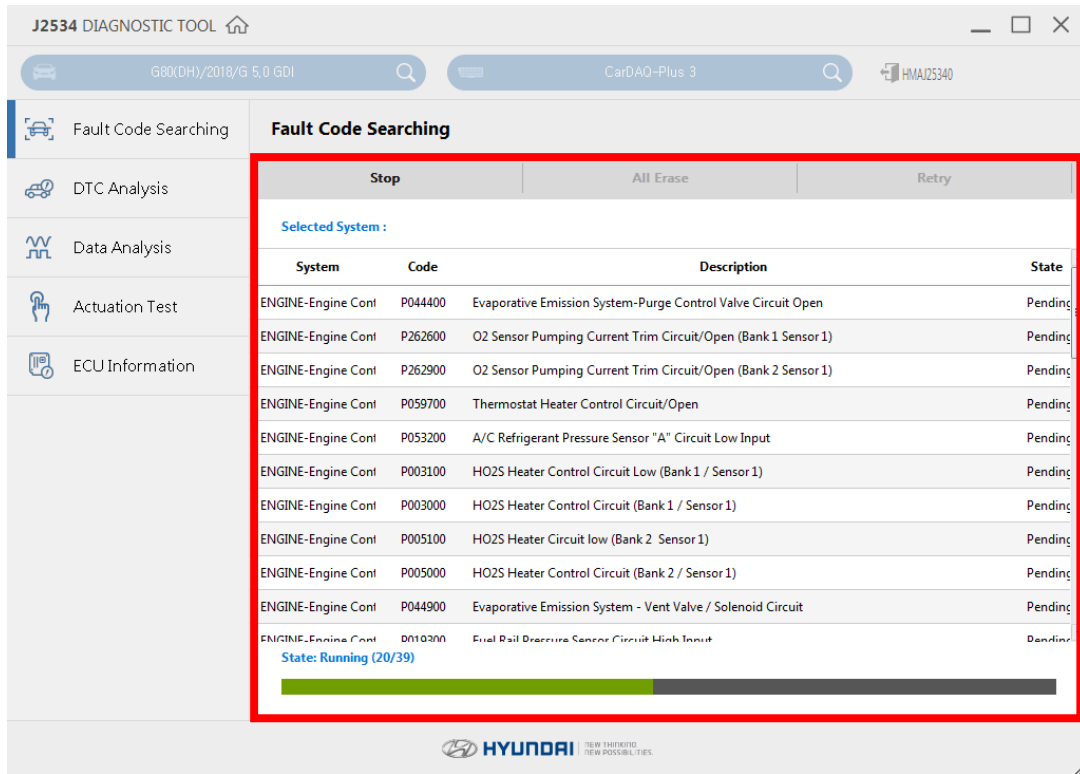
J2534 DIAGNOSTIC TOOL

G80(DH)/2018/G 5.0 GDI

CarDAQ-Plus 3

HMAJ25340

Fault Code Searching

DTC Analysis

Data Analysis

Actuation Test

ECU Information

Fault Code Searching

Stop | All Erase | Retry

Selected System :

| System | Code | Description | State |
|---|---|---|---|
| ENGINE-Engine Cont | P044400 | Evaporative Emission System-Purge Control Valve Circuit Open | Pending |
| ENGINE-Engine Cont | P262600 | O2 Sensor Pumping Current Trim Circuit/Open (Bank 1 Sensor 1) | Pending |
| ENGINE-Engine Cont | P262900 | O2 Sensor Pumping Current Trim Circuit/Open (Bank 2 Sensor 1) | Pending |
| ENGINE-Engine Cont | P059700 | Thermostat Heater Control Circuit/Open | Pending |
| ENGINE-Engine Cont | P053200 | A/C Refrigerant Pressure Sensor "A" Circuit Low Input | Pending |
| ENGINE-Engine Cont | P003100 | HO2S Heater Control Circuit Low (Bank 1 / Sensor 1) | Pending |
| ENGINE-Engine Cont | P003000 | HO2S Heater Control Circuit (Bank 1 / Sensor 1) | Pending |
| ENGINE-Engine Cont | P005100 | HO2S Heater Circuit low (Bank 2 Sensor 1) | Pending |
| ENGINE-Engine Cont | P005000 | HO2S Heater Control Circuit (Bank 2 / Sensor 1) | Pending |
| ENGINE-Engine Cont | P044900 | Evaporative Emission System - Vent Valve / Solenoid Circuit | Pending |
| ENGINE-Engine Cont | P019300 | Fuel Rail Pressure Sensor Circuit High Input | Pending |

State: Running (20/39)

HYUNDAI NEW THINKING NEW POSSIBILITIES